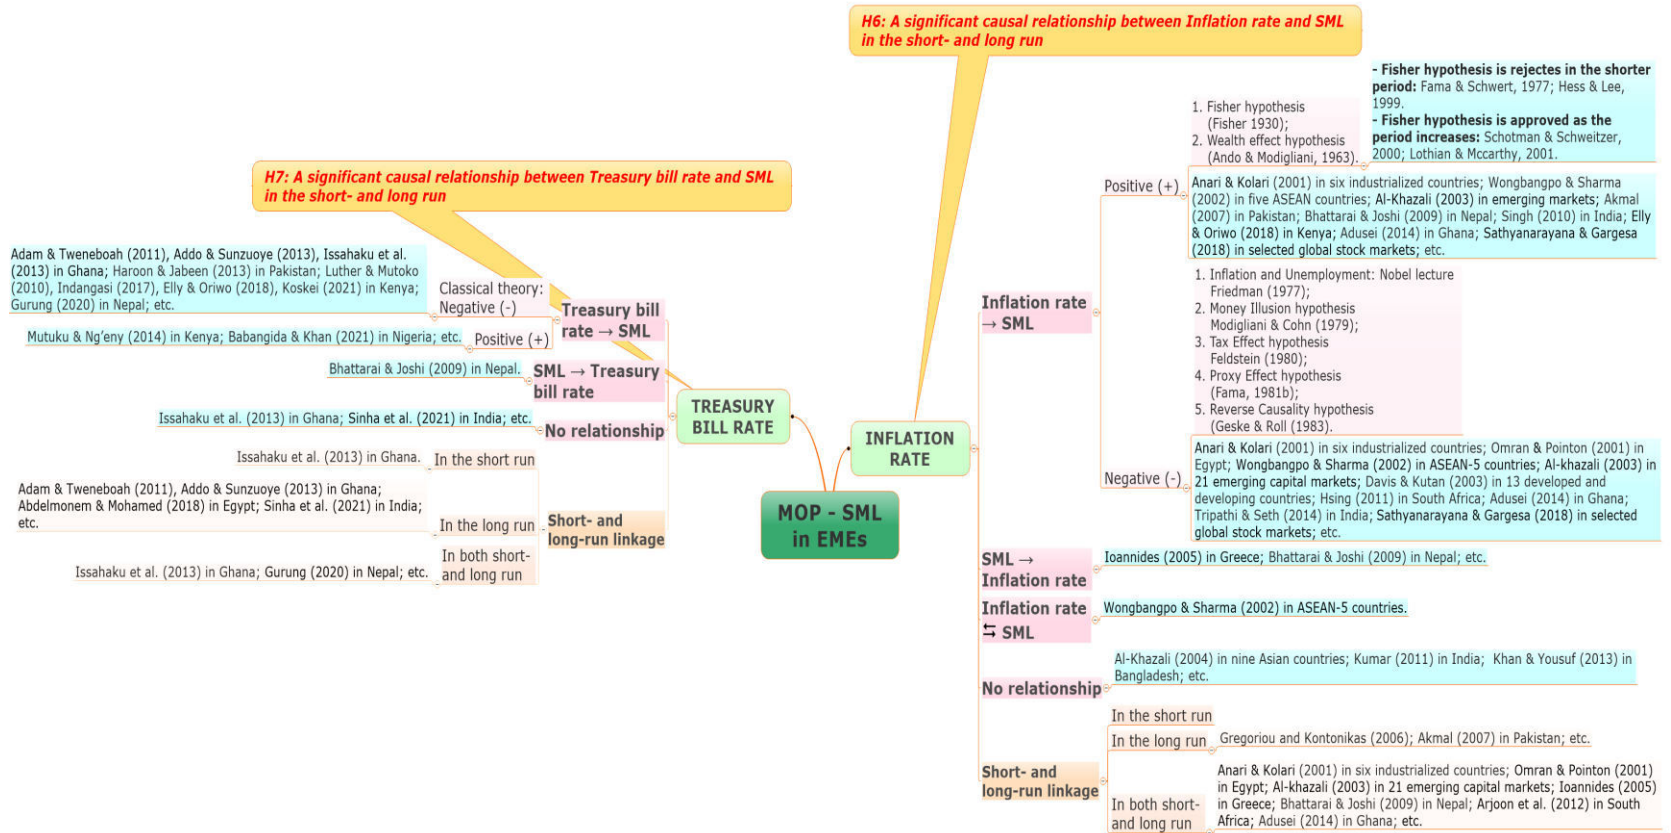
H6: A significant causal relationship between Inflation rate and SML in the short- and long run

H7: A significant causal relationship between Treasury bill rate and SML in the short- and long run

MOP - SML in EMEs

TREASURY BILL RATE

Treasury bill rate → SML

Classical theory: Negative (-)

Adam & Tweneboah (2011), Addo & Sunzuoye (2013), Issahaku et al. (2013) in Ghana; Haroon & Jabeen (2013) in Pakistan; Luther & Mutoko (2010), Indangasi (2017), Elly & Oriwo (2018), Koskei (2021) in Kenya; Gurung (2020) in Nepal; etc.

Positive (+)

Mutuku & Ng'eny (2014) in Kenya; Babangida & Khan (2021) in Nigeria; etc.

SML → Treasury bill rate

Bhattarai & Joshi (2009) in Nepal.

No relationship

Issahaku et al. (2013) in Ghana; Sinha et al. (2021) in India; etc.

Short- and long-run linkage

In the short run

Issahaku et al. (2013) in Ghana.

In the long run

Adam & Tweneboah (2011), Addo & Sunzuoye (2013) in Ghana; Abdelmonem & Mohamed (2018) in Egypt; Sinha et al. (2021) in India; etc.

In both short- and long run

Issahaku et al. (2013) in Ghana; Gurung (2020) in Nepal; etc.

INFLATION RATE

Inflation rate → SML

Positive (+)

1. Fisher hypothesis (Fisher 1930);
2. Wealth effect hypothesis (Ando & Modigliani, 1963).

- Fisher hypothesis is rejectes in the shorter period: Fama & Schwert, 1977; Hess & Lee, 1999.
- Fisher hypothesis is approved as the period increases: Schotman & Schweitzer, 2000; Lothian & Mccarthy, 2001.

Anari & Kolari (2001) in six industrialized countries; Wongbangpo & Sharma (2002) in five ASEAN countries; Al-Khazali (2003) in emerging markets; Akmal (2007) in Pakistan; Bhattarai & Joshi (2009) in Nepal; Singh (2010) in India; Elly & Oriwo (2018) in Kenya; Adusei (2014) in Ghana; Sathyanarayana & Gargesa (2018) in selected global stock markets; etc.

Negative (-)

1. Inflation and Unemployment: Nobel lecture Friedman (1977);
2. Money Illusion hypothesis Modigliani & Cohn (1979);
3. Tax Effect hypothesis Feldstein (1980);
4. Proxy Effect hypothesis (Fama, 1981b);
5. Reverse Causality hypothesis (Geske & Roll (1983).

Anari & Kolari (2001) in six industrialized countries; Omran & Pointon (2001) in Egypt; Wongbangpo & Sharma (2002) in ASEAN-5 countries; Al-khazali (2003) in 21 emerging capital markets; Davis & Kutan (2003) in 13 developed and developing countries; Hsing (2011) in South Africa; Adusei (2014) in Ghana; Tripathi & Seth (2014) in India; Sathyanarayana & Gargesa (2018) in selected global stock markets; etc.

SML → Inflation rate

Ioannides (2005) in Greece; Bhattarai & Joshi (2009) in Nepal; etc.

Inflation rate ⇆ SML

Wongbangpo & Sharma (2002) in ASEAN-5 countries.

No relationship

Al-Khazali (2004) in nine Asian countries; Kumar (2011) in India; Khan & Yousuf (2013) in Bangladesh; etc.

Short- and long-run linkage

In the short run

In the long run

Gregoriou and Kontonikas (2006); Akmal (2007) in Pakistan; etc.

In both short- and long run

Anari & Kolari (2001) in six industrialized countries; Omran & Pointon (2001) in Egypt; Al-khazali (2003) in 21 emerging capital markets; Ioannides (2005) in Greece; Bhattarai & Joshi (2009) in Nepal; Arjoon et al. (2012) in South Africa; Adusei (2014) in Ghana; etc.